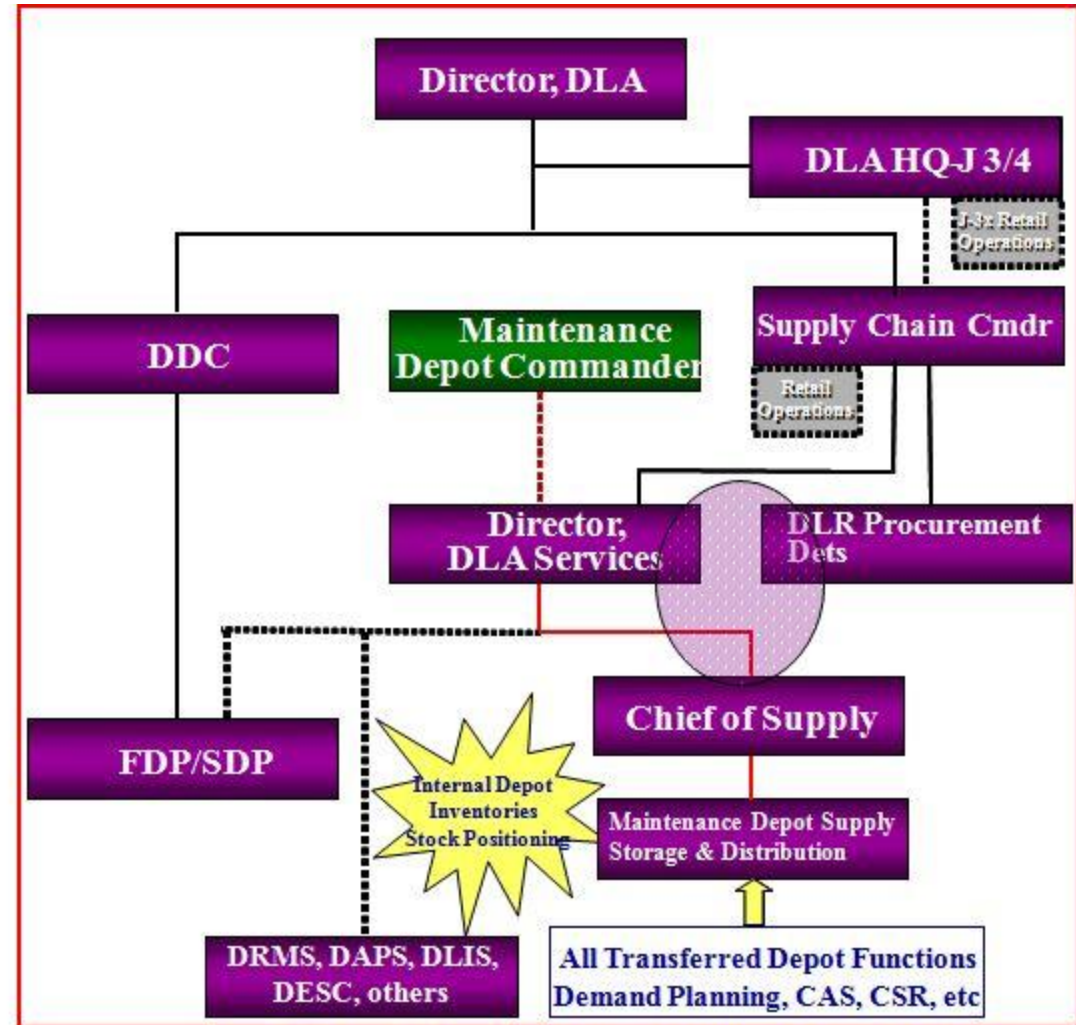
Director, DLA

DLA HQ-J 3/4

J-3x Retail Operations

DDC

Maintenance Depot Commander

Supply Chain Cmdr

Retail Operations

Director, DLA Services

DLR Procurement Dets

Chief of Supply

FDP/SDP

Internal Depot Inventories Stock Positioning

Maintenance Depot Supply Storage & Distribution

DRMS, DAPS, DLIS, DESC, others

All Transferred Depot Functions Demand Planning, CAS, CSR, etc